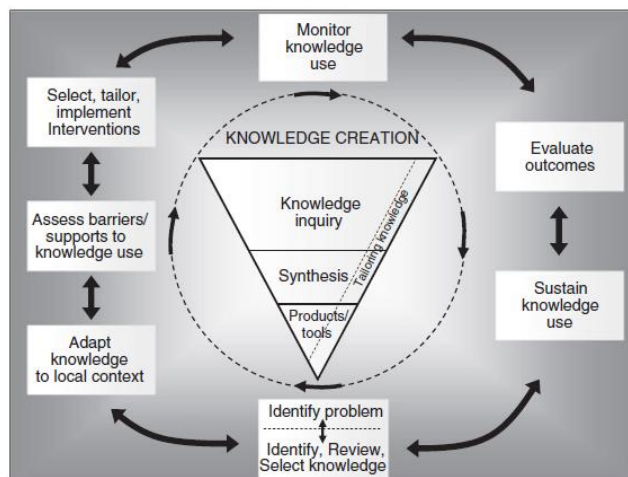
Monitor knowledge use

Select, tailor, implement Interventions

KNOWLEDGE CREATION

Evaluate outcomes

Knowledge inquiry

Tailoring knowledge

Assess barriers/ supports to knowledge use

Synthesis

Sustain knowledge use

Products/ tools

Adapt knowledge to local context

Identify problem

Identify, Review, Select knowledge